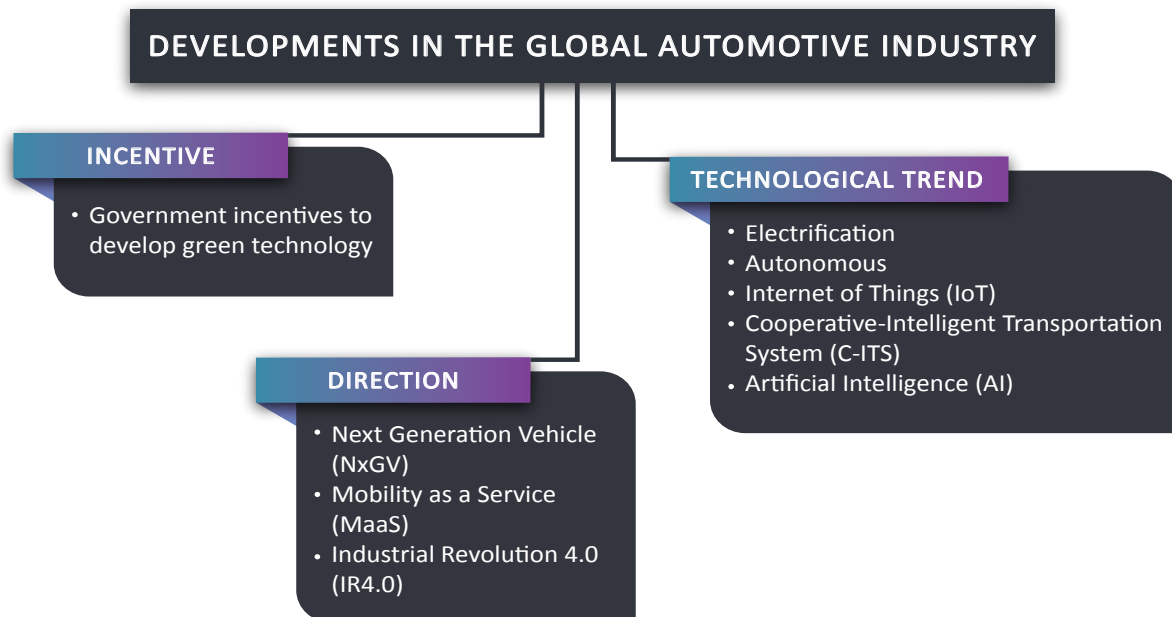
DEVELOPMENTS IN THE GLOBAL AUTOMOTIVE INDUSTRY

INCENTIVE

• Government incentives to develop green technology

TECHNOLOGICAL TREND

• Electrification
• Autonomous
• Internet of Things (IoT)
• Cooperative-Intelligent Transportation System (C-ITS)
• Artificial Intelligence (AI)

DIRECTION

• Next Generation Vehicle (NxGV)
• Mobility as a Service (MaaS)
• Industrial Revolution 4.0 (IR4.0)